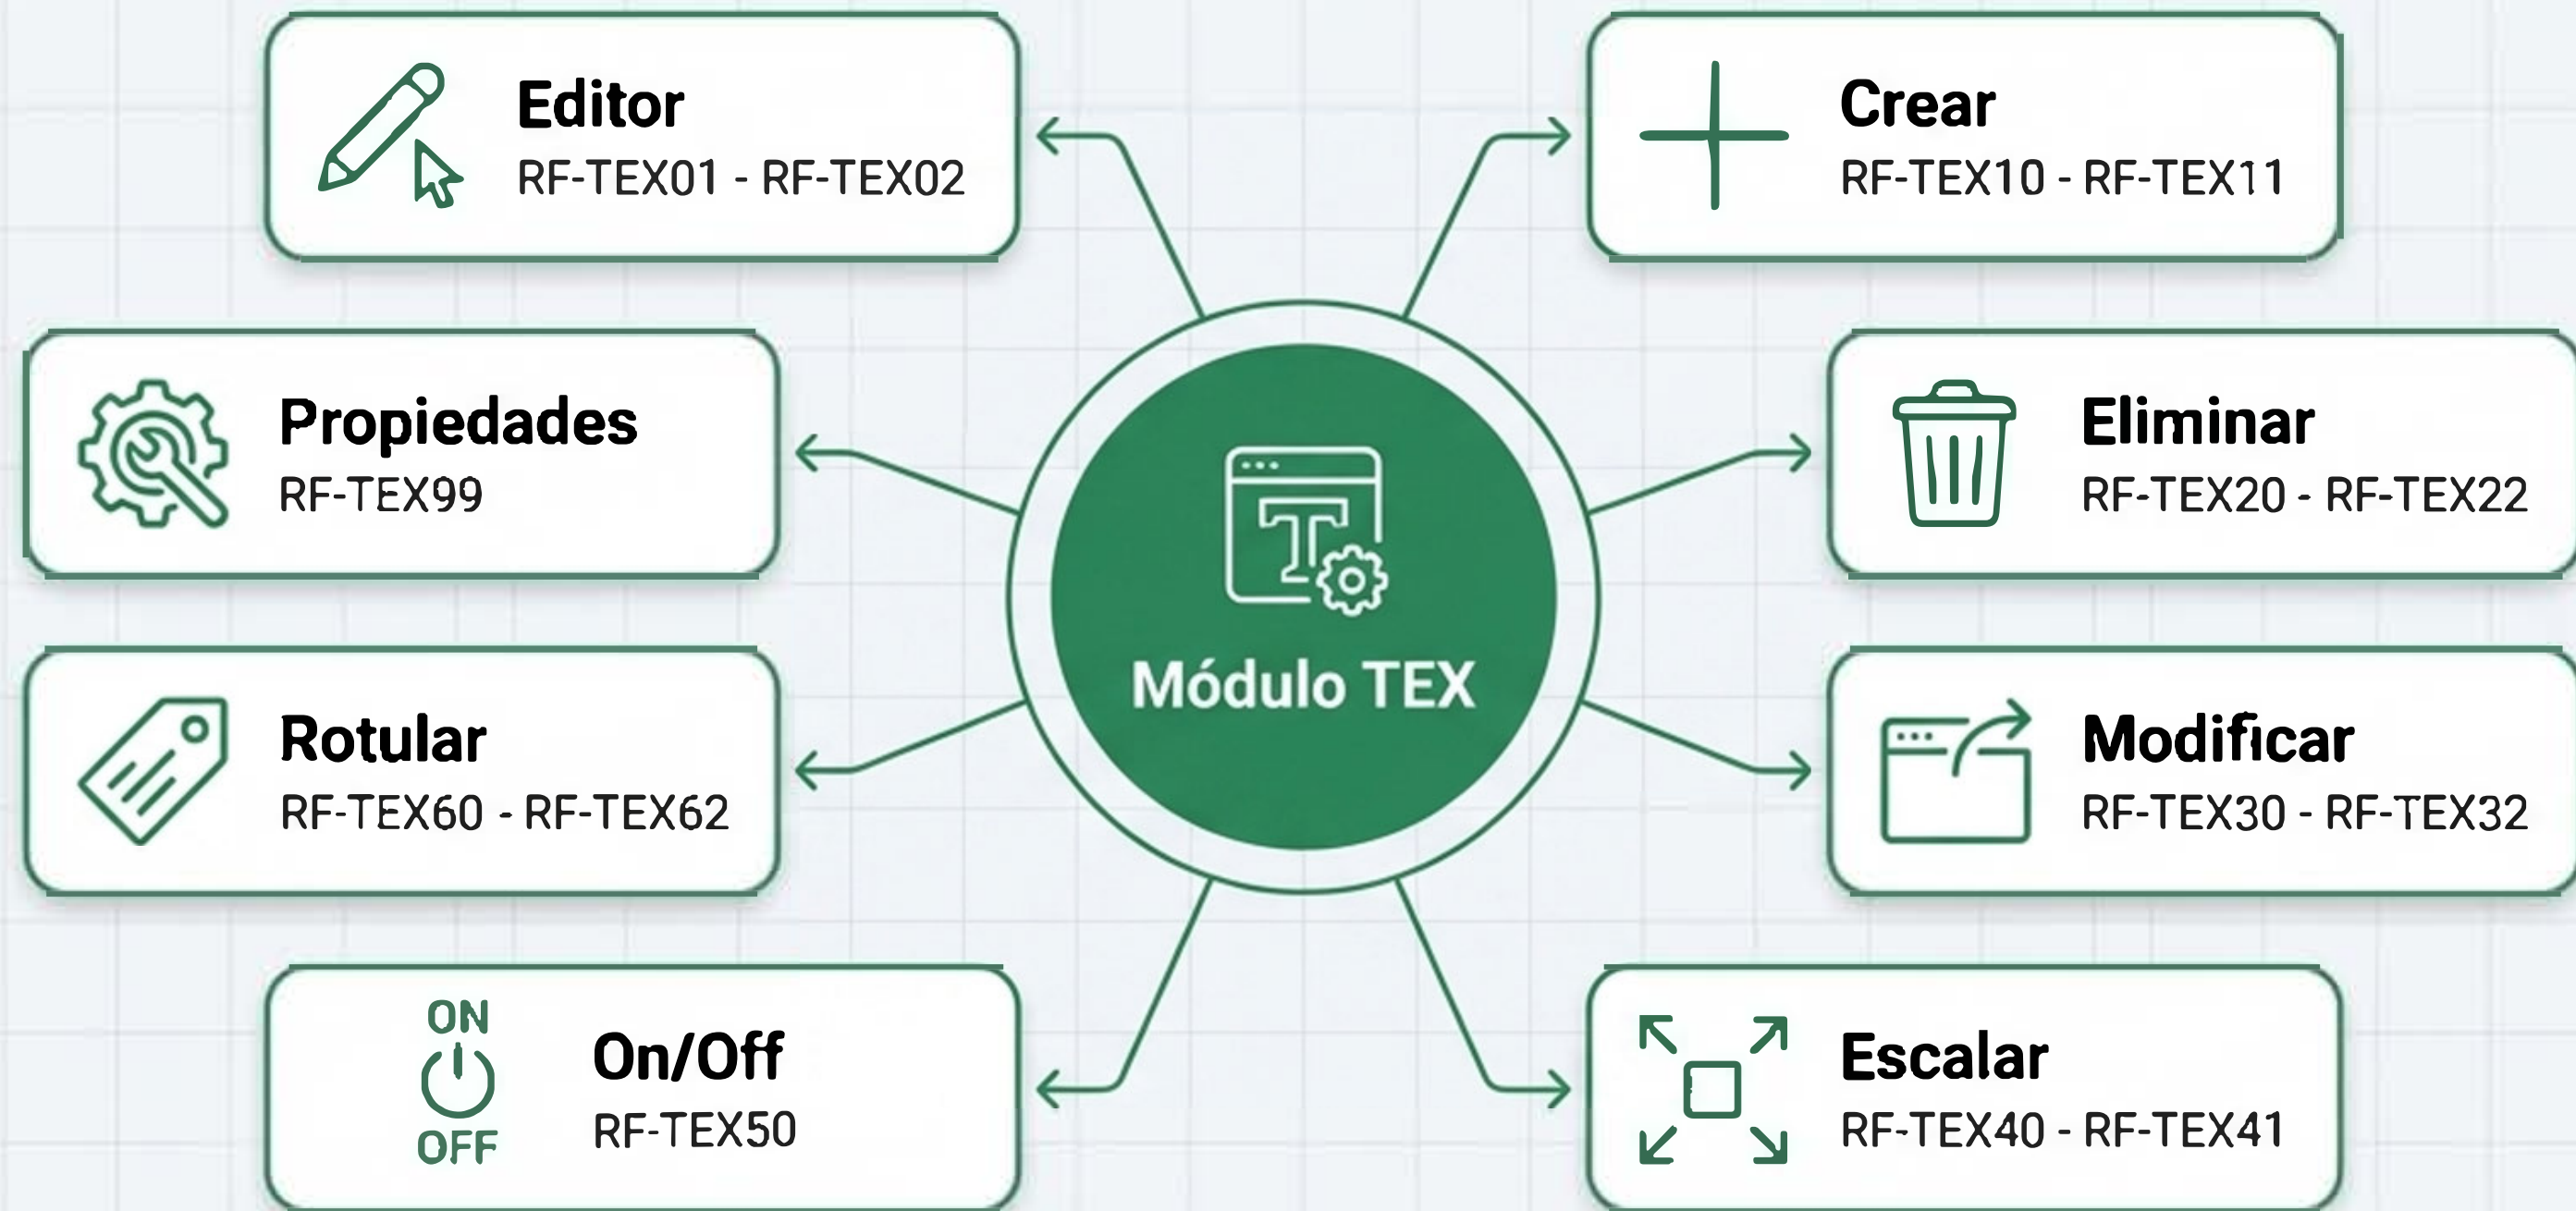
Editor
RF-TEX01 - RF-TEX02

Crear
RF-TEX10 - RF-TEX11

Propiedades
RF-TEX99

Eliminar
RF-TEX20 - RF-TEX22

Módulo TEX

Rotular
RF-TEX60 - RF-TEX62

Modificar
RF-TEX30 - RF-TEX32

ON
OFF
On/Off
RF-TEX50

Escalar
RF-TEX40 - RF-TEX41